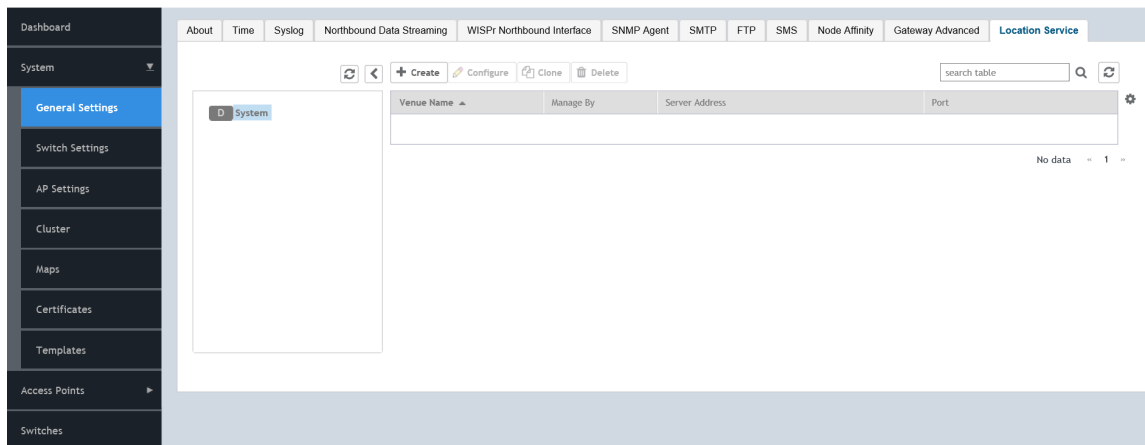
Dashboard

System

General Settings

Switch Settings

AP Settings

Cluster

Maps

Certificates

Templates

Access Points

Switches

About | Time | Syslog | Northbound Data Streaming | WISPr Northbound Interface | SNMP Agent | SMTP | FTP | SMS | Node Affinity | Gateway Advanced | Location Service

D System

+ Create | Configure | Clone | Delete

search table

| Venue Name ▲ | Manage By | Server Address | Port |
|---|---|---|---|

No data « 1 »